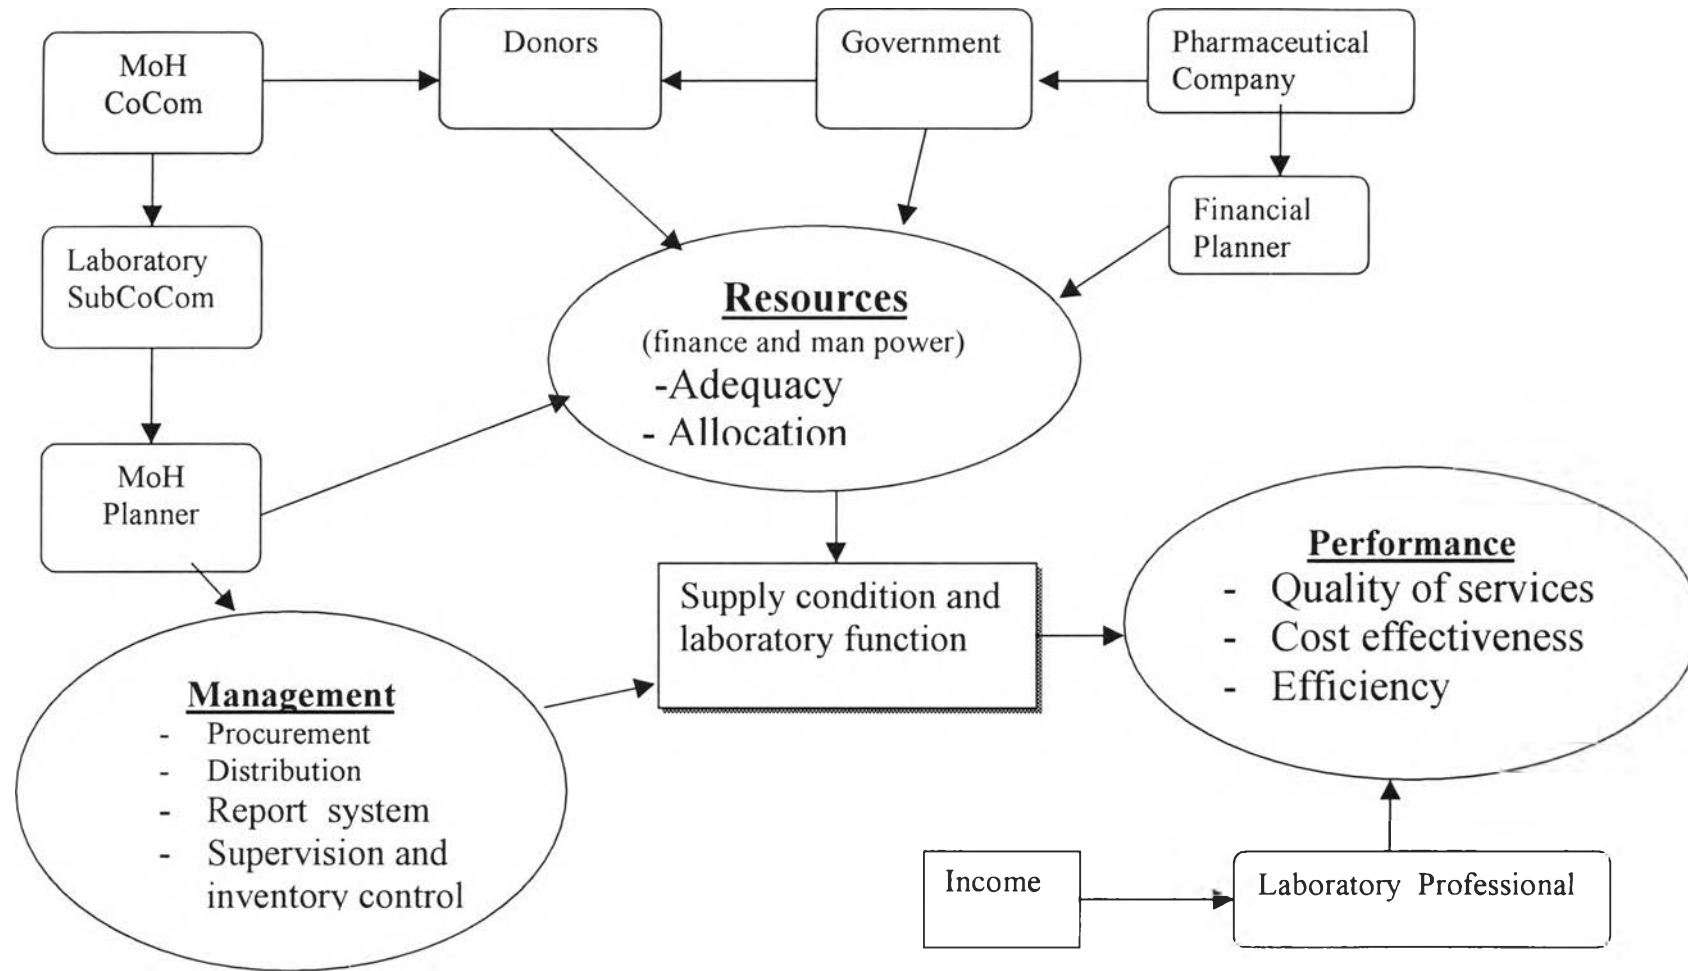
MoH CoCom

Donors

Government

Pharmaceutical Company

Laboratory SubCoCom

Financial Planner

Resources
(finance and man power)
-Adequacy
- Allocation

MoH Planner

Supply condition and laboratory function

Performance
- Quality of services
- Cost effectiveness
- Efficiency

Management
- Procurement
- Distribution
- Report system
- Supervision and inventory control

Income

Laboratory Professional